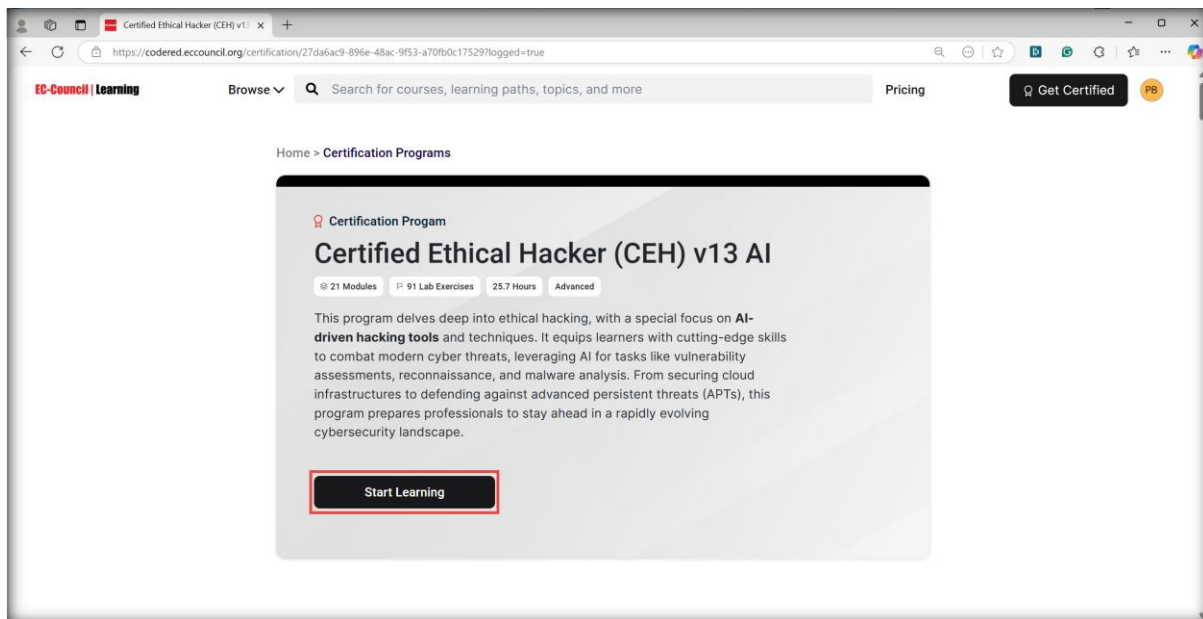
Certified Ethical Hacker (CEH) v1

https://codered.eccouncil.org/certification/27da6ac9-896e-48ac-9f53-a70fb0c17529?logged=true

EC-Council | Learning

Browse

Search for courses, learning paths, topics, and more

Pricing

Get Certified

PB

Home > Certification Programs

Certification Progam

Certified Ethical Hacker (CEH) v13 AI

21 Modules | 91 Lab Exercises | 25.7 Hours | Advanced

This program delves deep into ethical hacking, with a special focus on AI-driven hacking tools and techniques. It equips learners with cutting-edge skills to combat modern cyber threats, leveraging AI for tasks like vulnerability assessments, reconnaissance, and malware analysis. From securing cloud infrastructures to defending against advanced persistent threats (APTs), this program prepares professionals to stay ahead in a rapidly evolving cybersecurity landscape.

Start Learning